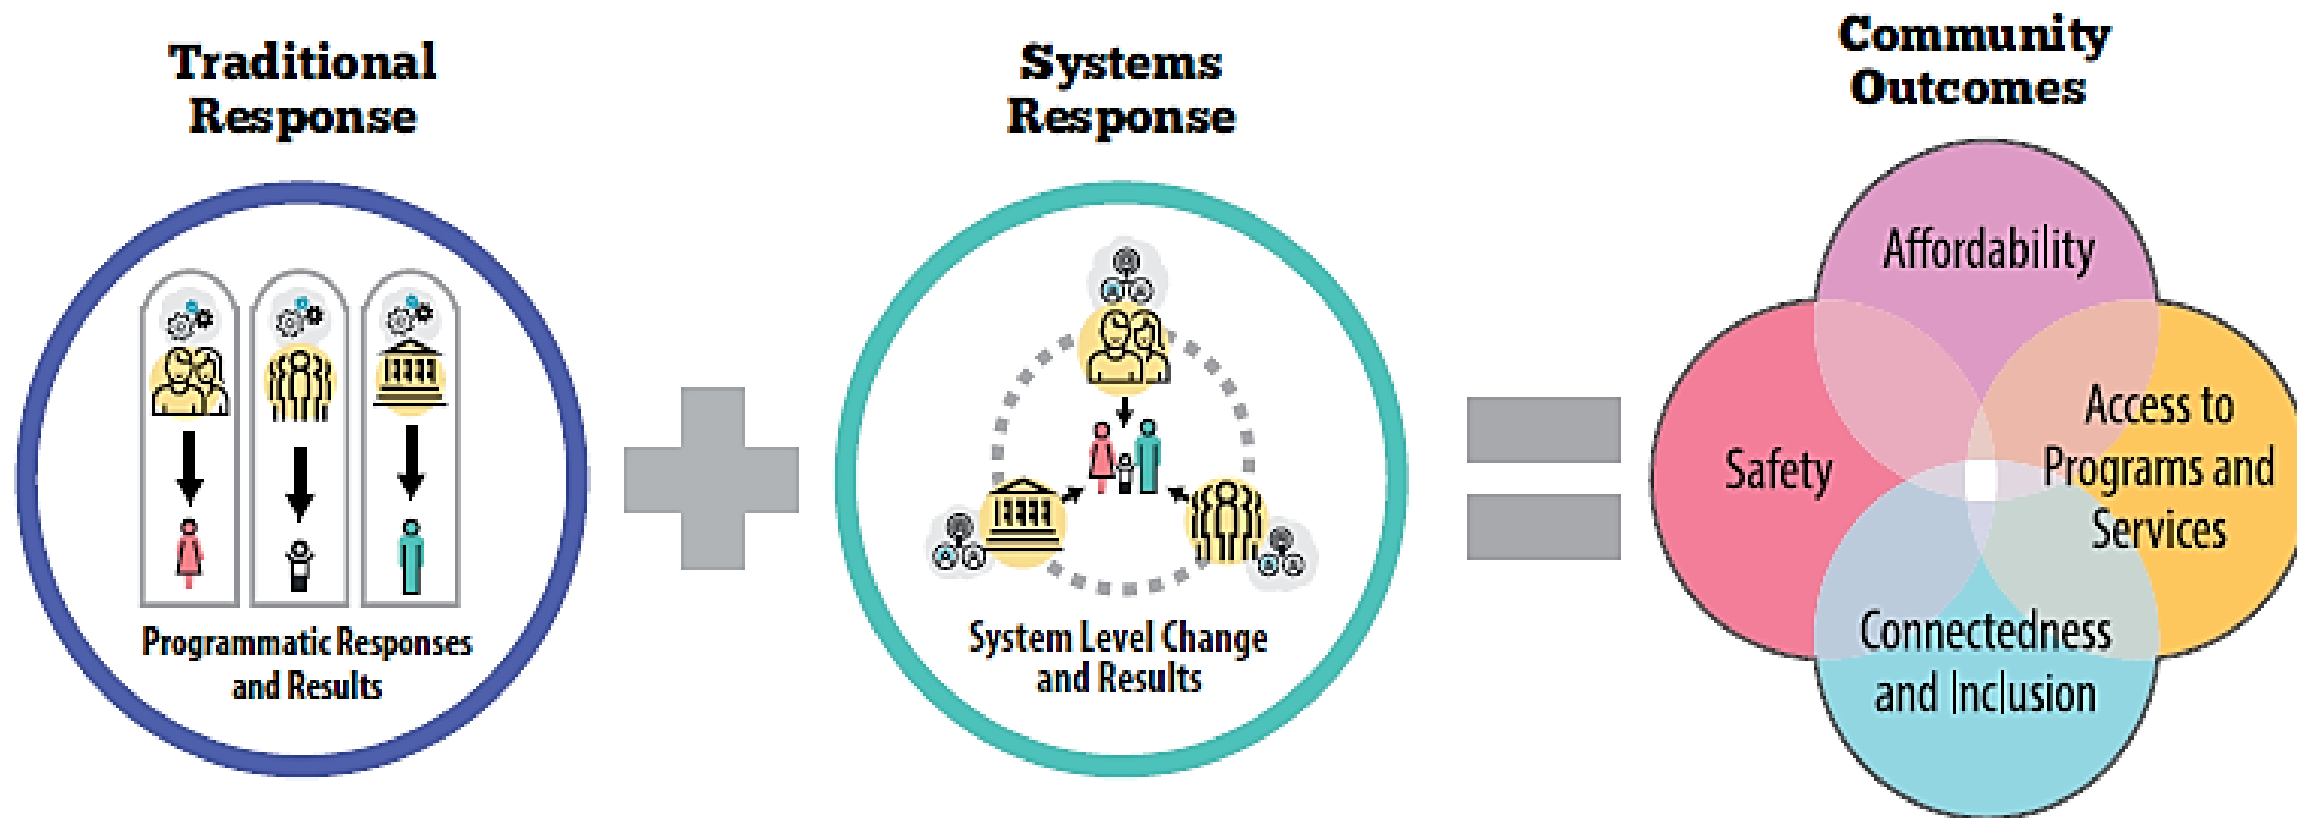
Traditional Response

Programmatic Responses and Results

Systems Response

System Level Change and Results

Community Outcomes

Affordability

Safety

Access to Programs and Services

Connectedness and Inclusion